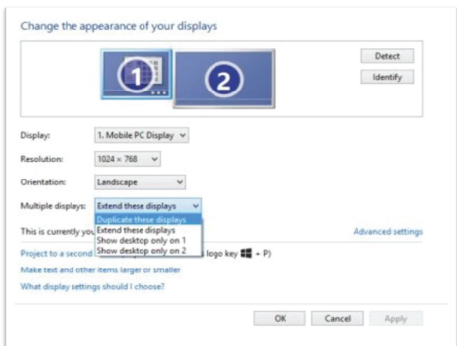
Change the appearance of your displays

1

2

Detect

Identify

Display: 1. Mobile PC Display

Resolution: 1024 × 768

Orientation: Landscape

Multiple displays: Extend these displays

Duplicate these displays
Extend these displays
Show desktop only on 1
Show desktop only on 2

This is currently you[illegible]

Advanced settings

Project to a second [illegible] logo key + P)

Make text and other items larger or smaller

What display settings should I choose?

OK Cancel Apply